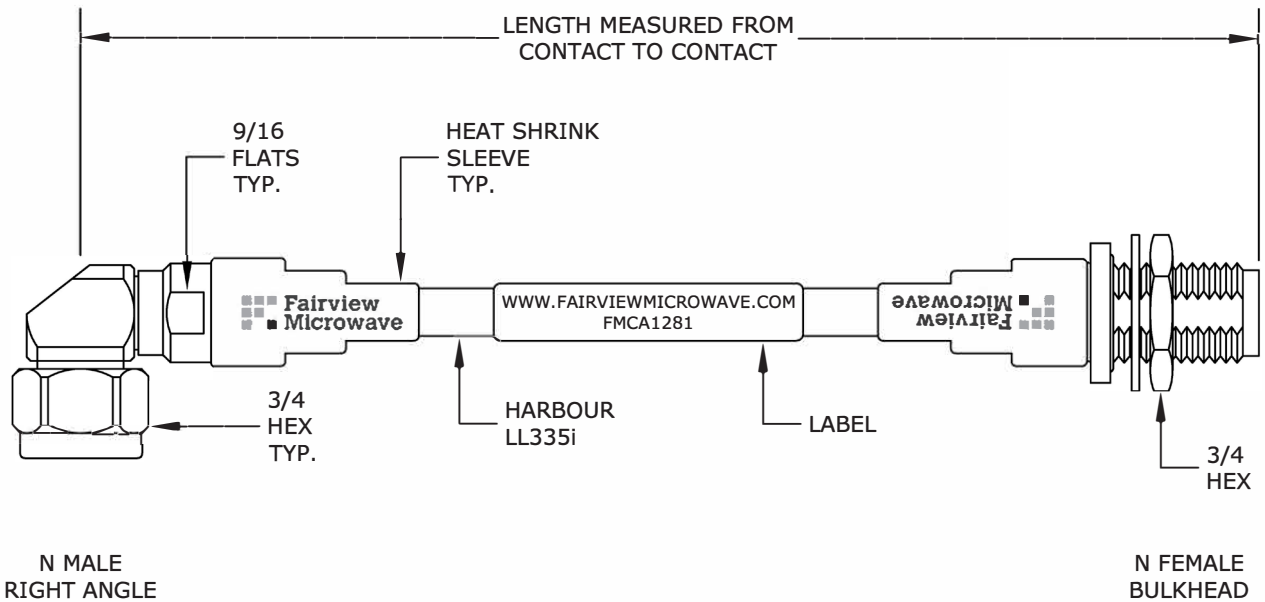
LENGTH MEASURED FROM CONTACT TO CONTACT

9/16 FLATS TYP.

HEAT SHRINK SLEEVE TYP.

Fairview Microwave

WWW.FAIRVIEWMICROWAVE.COM
FMCA1281

Fairview Microwave

3/4 HEX TYP.

HARBOUR LL335i

LABEL

3/4 HEX

N MALE RIGHT ANGLE

N FEMALE BULKHEAD